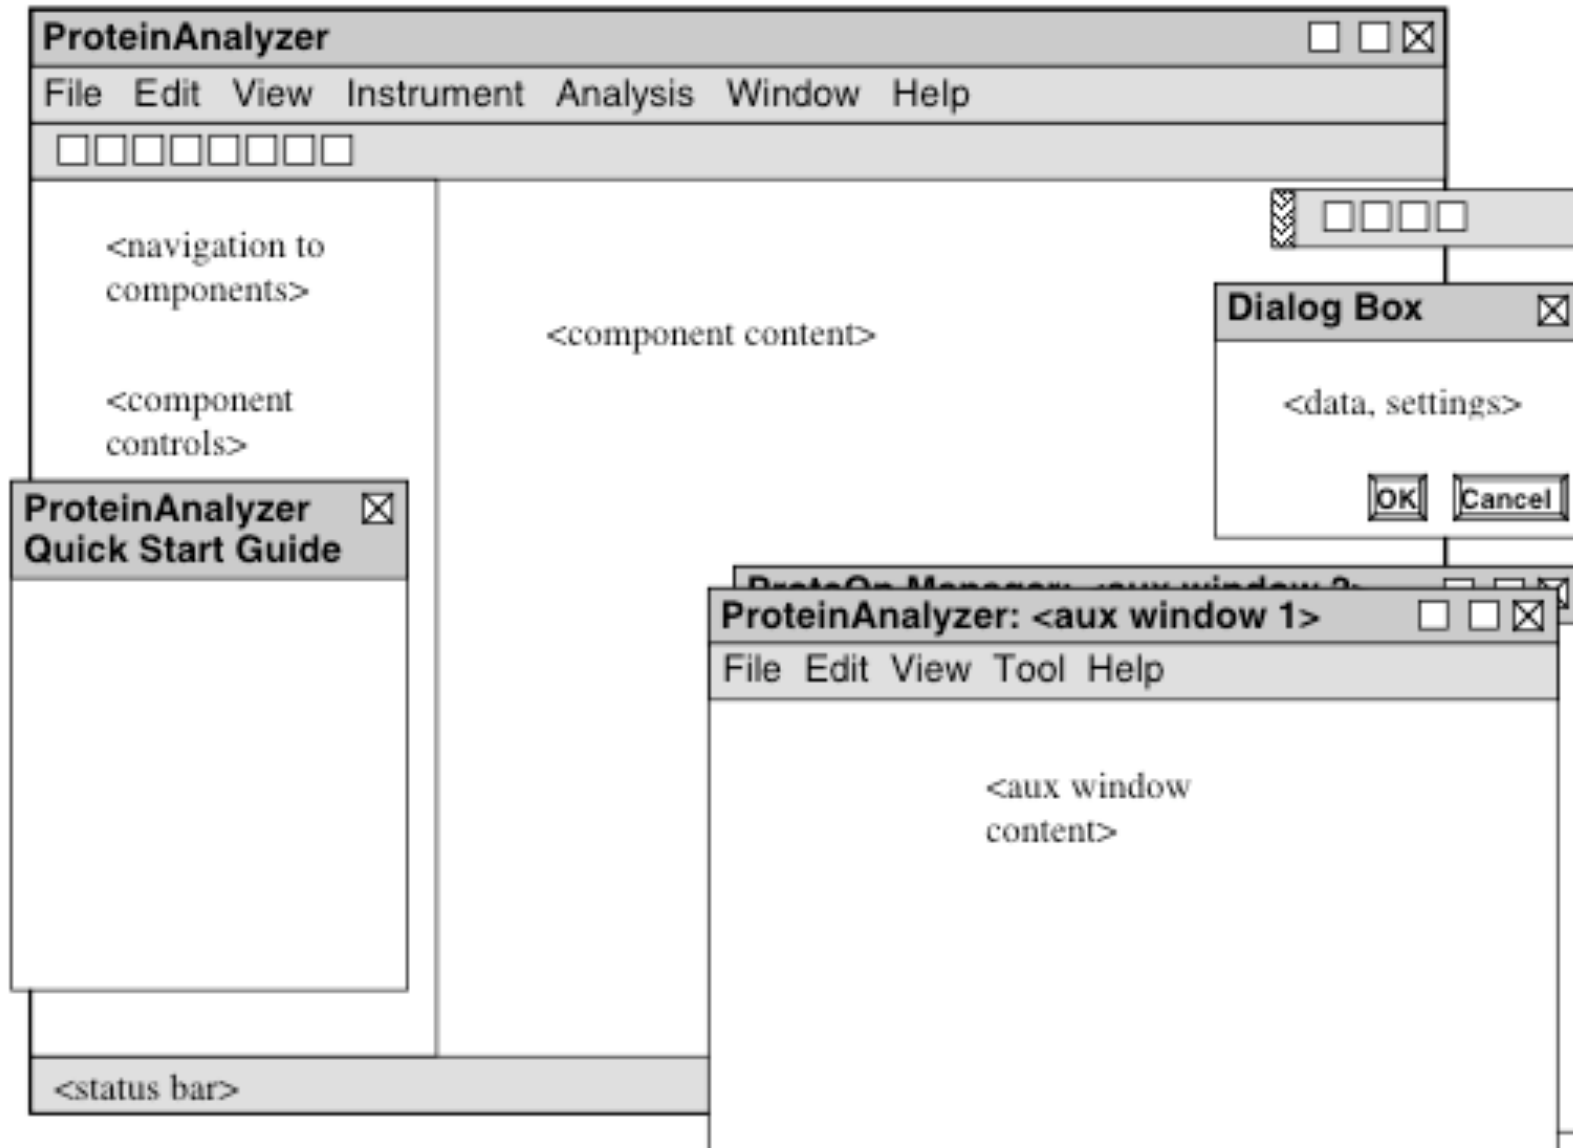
ProteinAnalyzer

File Edit View Instrument Analysis Window Help

<navigation to components>

<component controls>

<component content>

Dialog Box

<data, settings>

OK Cancel

ProteinAnalyzer Quick Start Guide

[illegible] <aux window 2>

ProteinAnalyzer: <aux window 1>

File Edit View Tool Help

<aux window content>

<status bar>